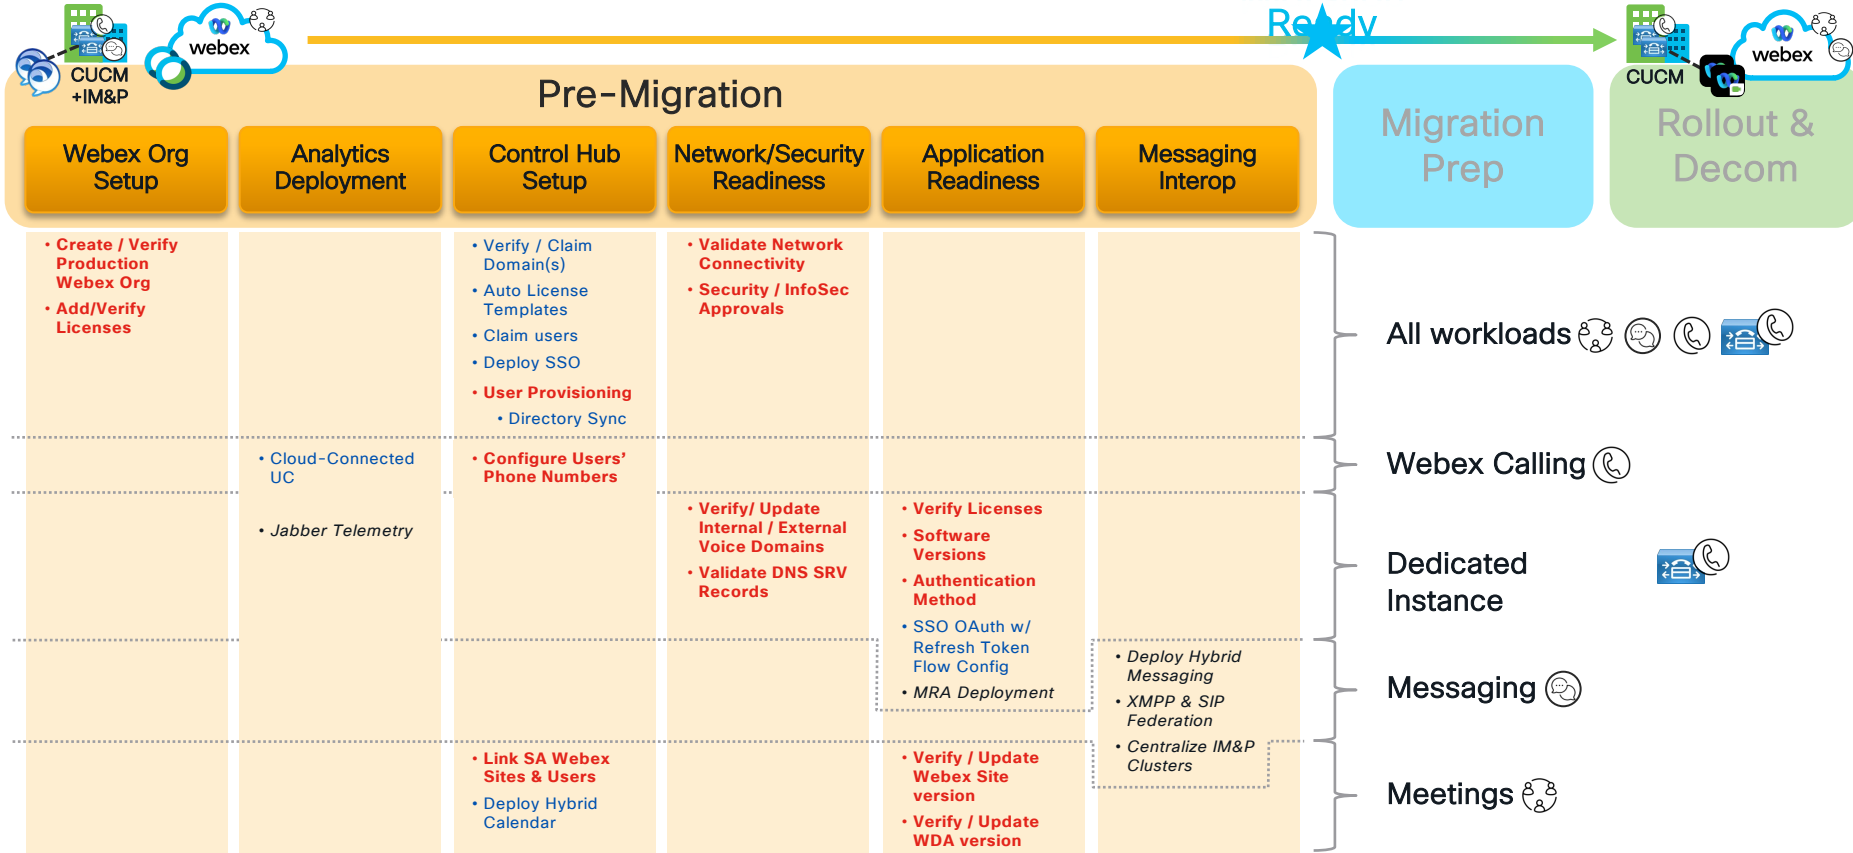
CUCM +IM&P

webex

Ready

CUCM

webex

Pre-Migration

Webex Org Setup

Analytics Deployment

Control Hub Setup

Network/Security Readiness

Application Readiness

Messaging Interop

Migration Prep

Rollout & Decom

• Create / Verify Production Webex Org
• Add/Verify Licenses

• Verify / Claim Domain(s)
• Auto License Templates
• Claim users
• Deploy SSO
• User Provisioning
• Directory Sync

• Validate Network Connectivity
• Security / InfoSec Approvals

All workloads

• Cloud-Connected UC

• Configure Users' Phone Numbers

Webex Calling

• Jabber Telemetry

• Verify/ Update Internal / External Voice Domains
• Validate DNS SRV Records

• Verify Licenses
• Software Versions
• Authentication Method
• SSO OAuth w/ Refresh Token Flow Config
• MRA Deployment

Dedicated Instance

• Deploy Hybrid Messaging
• XMPP & SIP Federation
• Centralize IM&P Clusters

Messaging

• Link SA Webex Sites & Users
• Deploy Hybrid Calendar

• Verify / Update Webex Site version
• Verify / Update WDA version

Meetings